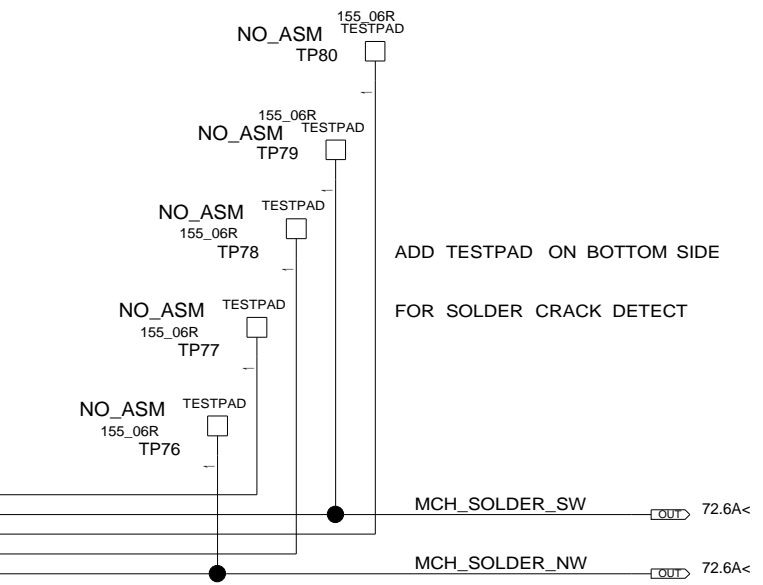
NO_ASM 155_06R TESTPAD
TP80

155_06R
NO_ASM TESTPAD
TP79

NO_ASM TESTPAD
155_06R
TP78

NO_ASM TESTPAD
155_06R
TP77

NO_ASM TESTPAD
155_06R
TP76

ADD TESTPAD ON BOTTOM SIDE

FOR SOLDER CRACK DETECT

MCH_SOLDER_SW OUT 72.6A<

MCH_SOLDER_NW OUT 72.6A<